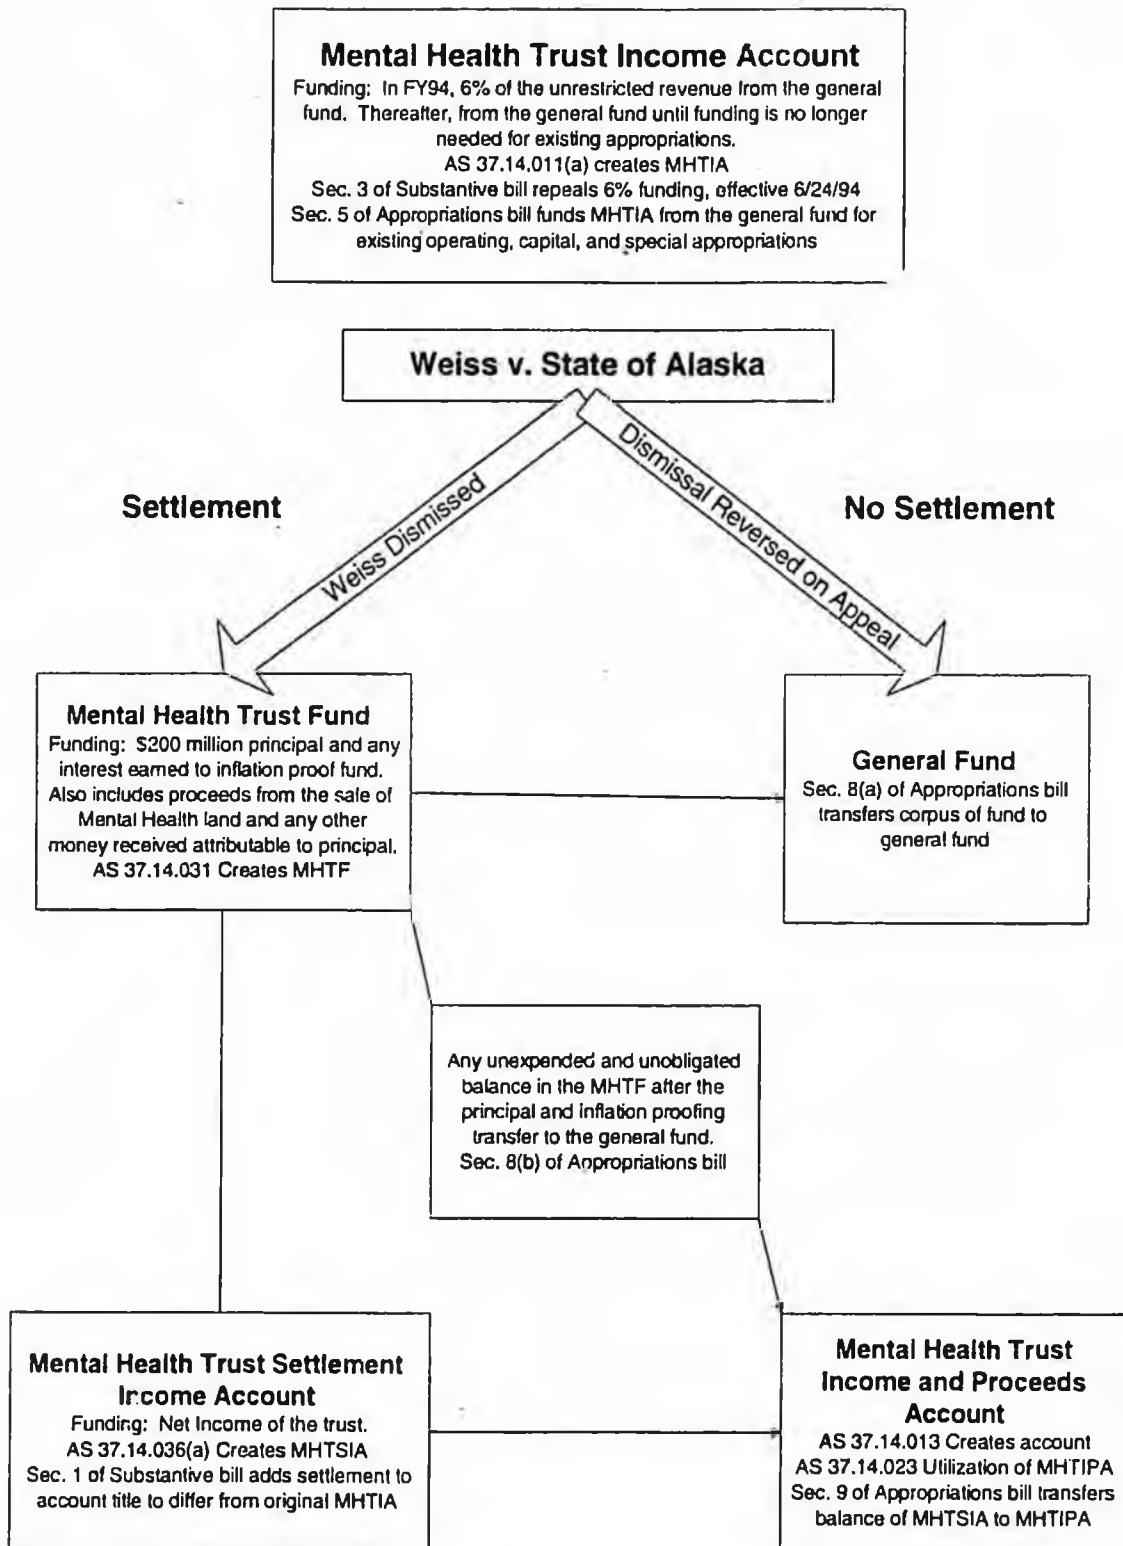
Mental Health Trust Income Account
Funding: In FY94, 6% of the unrestricted revenue from the general fund. Thereafter, from the general fund until funding is no longer needed for existing appropriations.
AS 37.14.011(a) creates MHTIA
Sec. 3 of Substantive bill repeals 6% funding, effective 6/24/94
Sec. 5 of Appropriations bill funds MHTIA from the general fund for existing operating, capital, and special appropriations

Weiss v. State of Alaska

Settlement

No Settlement

Weiss Dismissed

Dismissal Reversed on Appeal

Mental Health Trust Fund
Funding: $200 million principal and any interest earned to inflation proof fund. Also includes proceeds from the sale of Mental Health land and any other money received attributable to principal.
AS 37.14.031 Creates MHTF

General Fund
Sec. 8(a) of Appropriations bill transfers corpus of fund to general fund

Any unexpended and unobligated balance in the MHTF after the principal and inflation proofing transfer to the general fund.
Sec. 8(b) of Appropriations bill

Mental Health Trust Settlement Income Account
Funding: Net Income of the trust.
AS 37.14.036(a) Creates MHTSIA
Sec. 1 of Substantive bill adds settlement to account title to differ from original MHTIA

Mental Health Trust Income and Proceeds Account
AS 37.14.013 Creates account
AS 37.14.023 Utilization of MHTIPA
Sec. 9 of Appropriations bill transfers balance of MHTSIA to MHTIPA